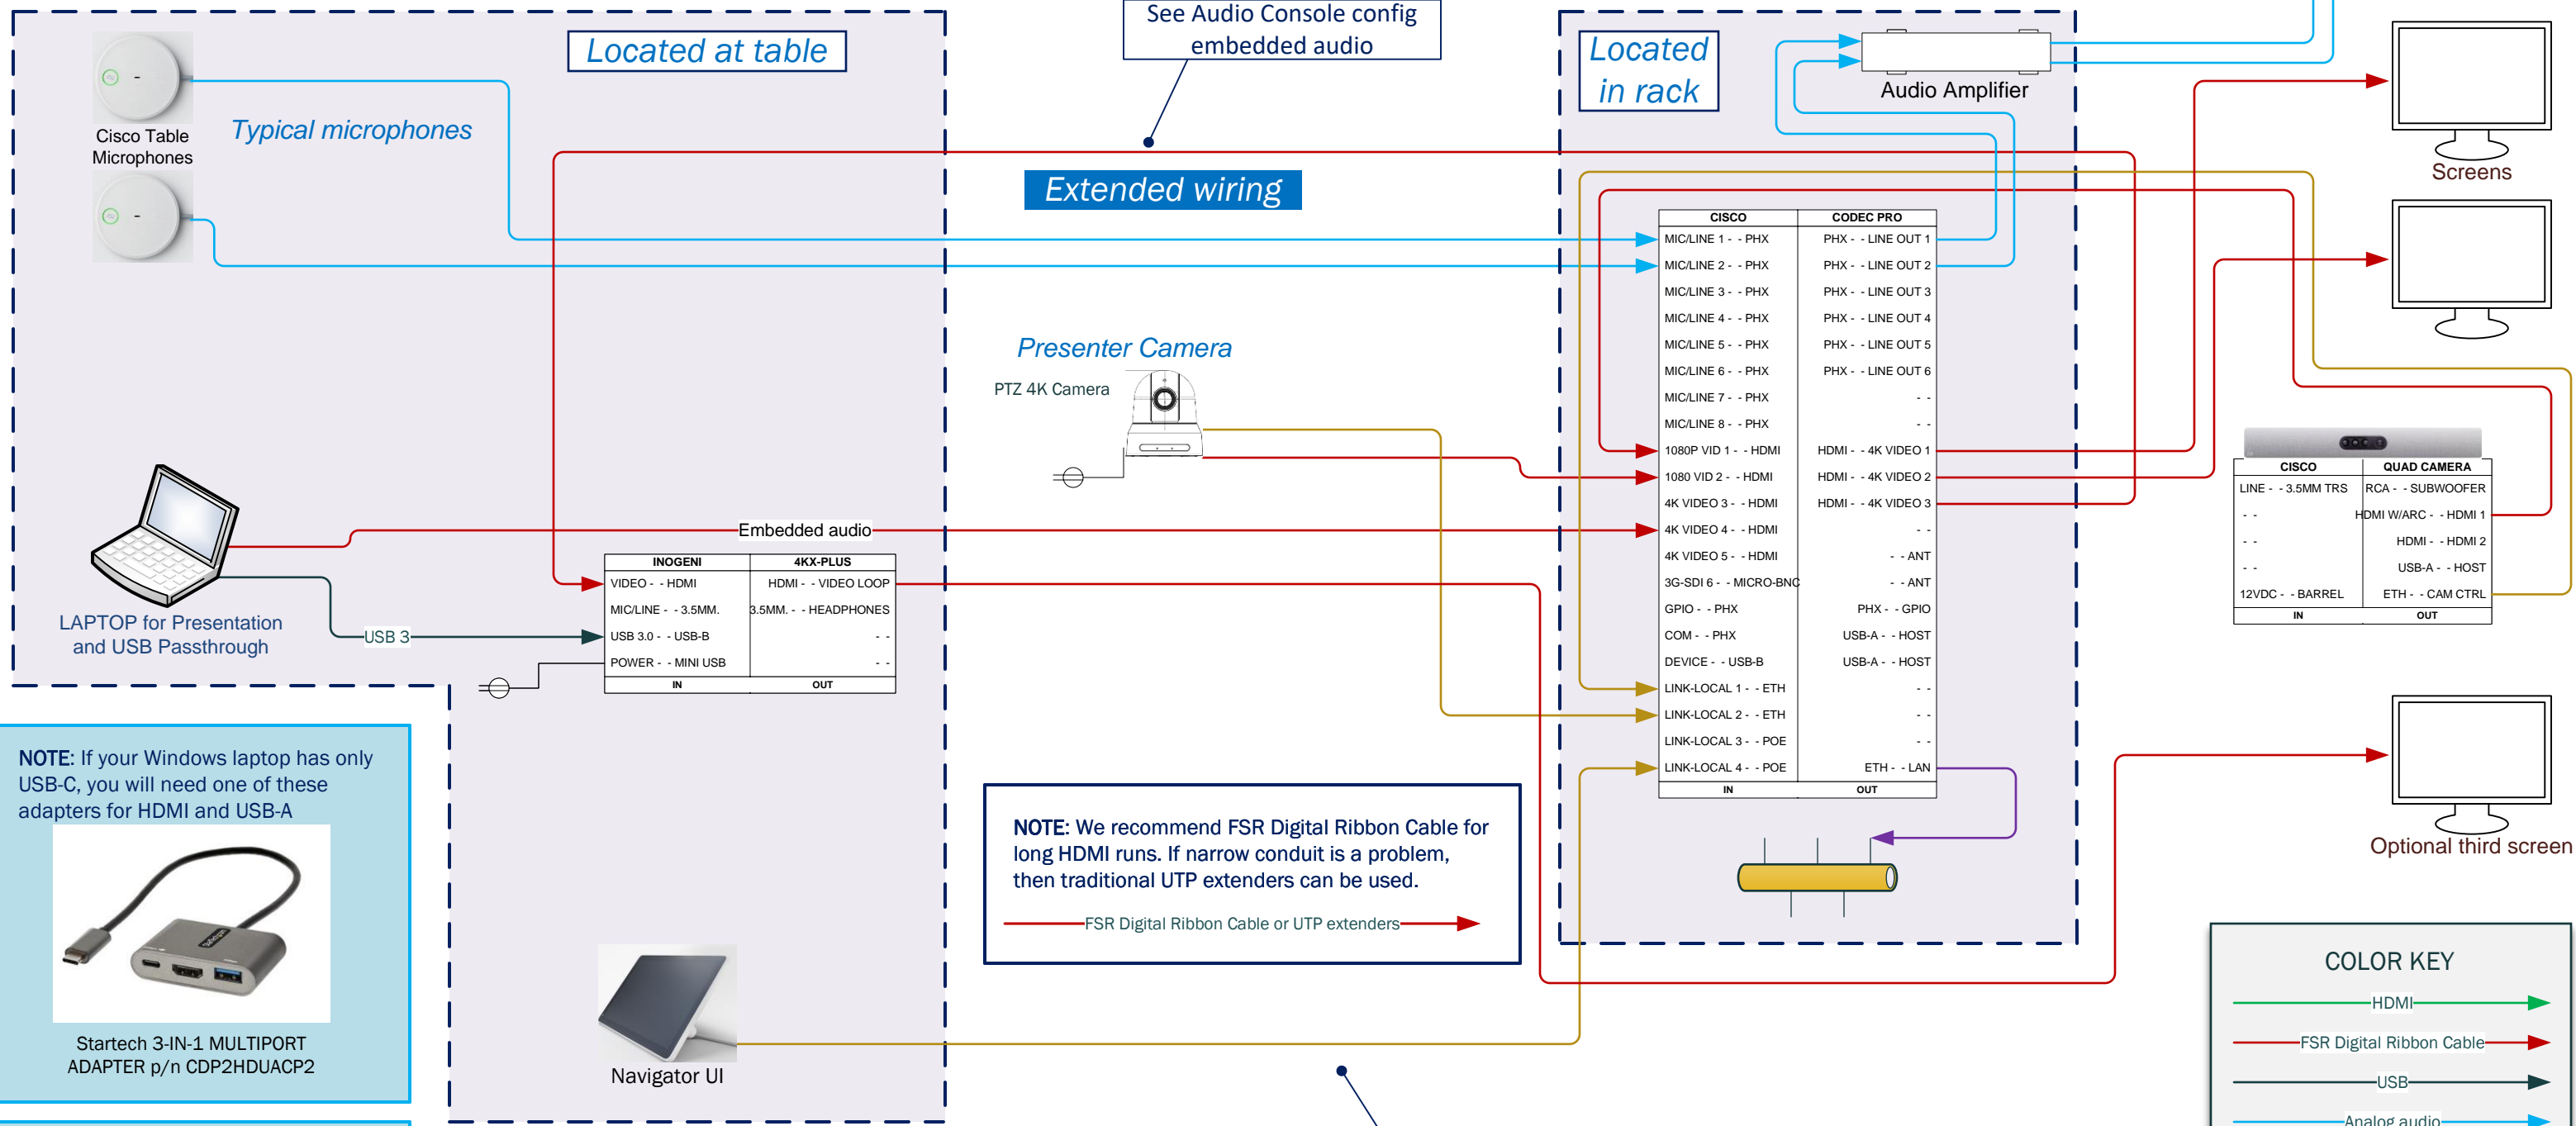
Located at table

Cisco Table Microphones

Typical microphones

See Audio Console config embedded audio

Extended wiring

Located in rack

Audio Amplifier

Screens

| CISCO | CODEC PRO |
|---|---|
| MIC/LINE 1 - - PHX | PHX - - LINE OUT 1 |
| MIC/LINE 2 - - PHX | PHX - - LINE OUT 2 |
| MIC/LINE 3 - - PHX | PHX - - LINE OUT 3 |
| MIC/LINE 4 - - PHX | PHX - - LINE OUT 4 |
| MIC/LINE 5 - - PHX | PHX - - LINE OUT 5 |
| MIC/LINE 6 - - PHX | PHX - - LINE OUT 6 |
| MIC/LINE 7 - - PHX | - - |
| MIC/LINE 8 - - PHX | - - |
| 1080P VID 1 - - HDMI | HDMI - - 4K VIDEO 1 |
| 1080 VID 2 - - HDMI | HDMI - - 4K VIDEO 2 |
| 4K VIDEO 3 - - HDMI | HDMI - - 4K VIDEO 3 |
| 4K VIDEO 4 - - HDMI | - - |
| 4K VIDEO 5 - - HDMI | - - ANT |
| 3G-SDI 6 - - MICRO-BNC | - - ANT |
| GPIO - - PHX | PHX - - GPIO |
| COM - - PHX | USB-A - - HOST |
| DEVICE - - USB-B | USB-A - - HOST |
| LINK-LOCAL 1 - - ETH | - - |
| LINK-LOCAL 2 - - ETH | - - |
| LINK-LOCAL 3 - - POE | - - |
| LINK-LOCAL 4 - - POE | ETH - - LAN |
| IN | OUT |

Presenter Camera

PTZ 4K Camera

| CISCO | QUAD CAMERA |
|---|---|
| LINE - - 3.5MM TRS | RCA - - SUBWOOFER |
| - - | HDMI W/ARC - - HDMI 1 |
| - - | HDMI - - HDMI 2 |
| - - | USB-A - - HOST |
| 12VDC - - BARREL | ETH - - CAM CTRL |
| IN | OUT |

Embedded audio

| INOGENI | 4KX-PLUS |
|---|---|
| VIDEO - - HDMI | HDMI - - VIDEO LOOP |
| MIC/LINE - - 3.5MM. | 3.5MM. - - HEADPHONES |
| USB 3.0 - - USB-B | - - |
| POWER - - MINI USB | - - |
| IN | OUT |

LAPTOP for Presentation and USB Passthrough

USB 3

NOTE: If your Windows laptop has only USB-C, you will need one of these adapters for HDMI and USB-A

Startech 3-IN-1 MULTIPORT ADAPTER p/n CDP2HDUACP2

Navigator UI

NOTE: We recommend FSR Digital Ribbon Cable for long HDMI runs. If narrow conduit is a problem, then traditional UTP extenders can be used.

FSR Digital Ribbon Cable or UTP extenders

Optional third screen

COLOR KEY

HDMI

FSR Digital Ribbon Cable

USB

Analog audio